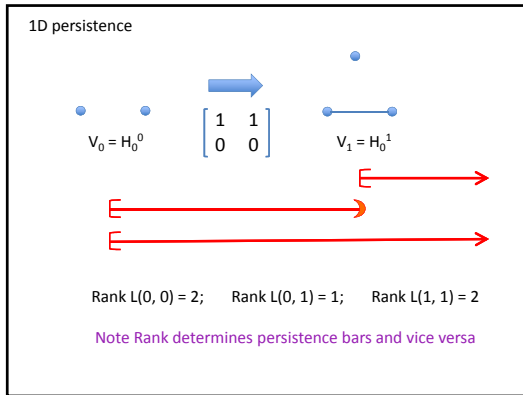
1D persistence

$V_0 = H_0^0$

$\begin{bmatrix} 1 & 1 \\ 0 & 0 \end{bmatrix}$

$V_1 = H_0^1$

Rank L(0, 0) = 2; Rank L(0, 1) = 1; Rank L(1, 1) = 2

Note Rank determines persistence bars and vice versa